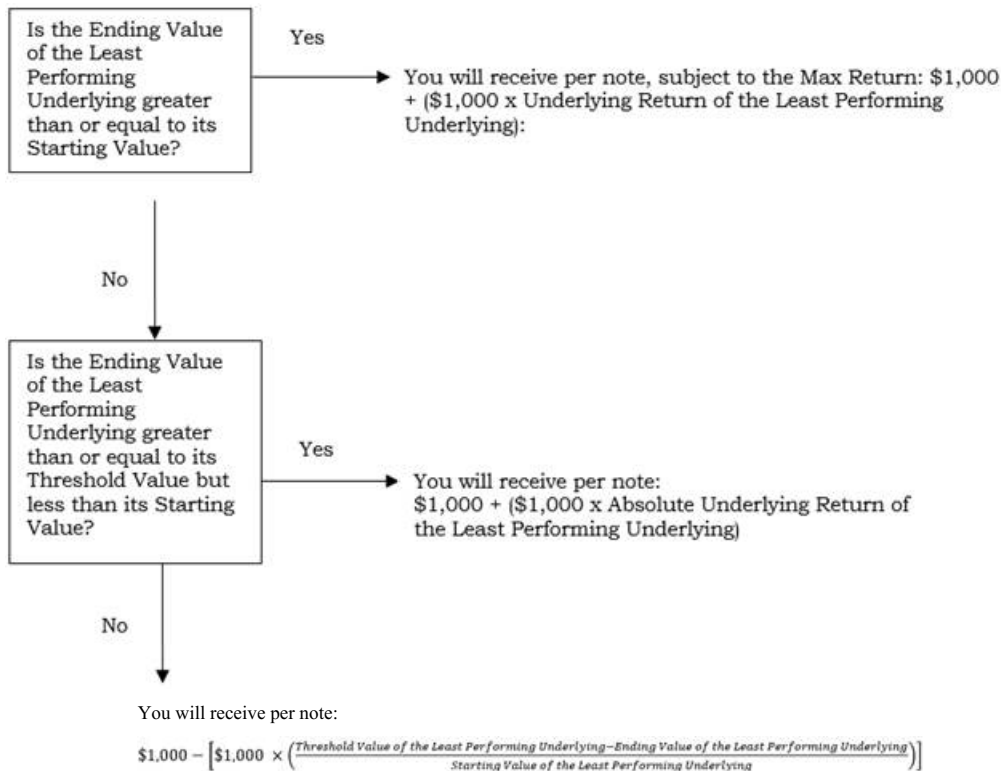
Is the Ending Value of the Least Performing Underlying greater than or equal to its Starting Value?

Yes

You will receive per note, subject to the Max Return: \$1,000 + (\$1,000 x Underlying Return of the Least Performing Underlying):

No

Is the Ending Value of the Least Performing Underlying greater than or equal to its Threshold Value but less than its Starting Value?

Yes

You will receive per note: \$1,000 + (\$1,000 x Absolute Underlying Return of the Least Performing Underlying)

No

You will receive per note:

$\$1{,}000 - \left[\$1{,}000 \times \left(\frac{\text{Threshold Value of the Least Performing Underlying} - \text{Ending Value of the Least Performing Underlying}}{\text{Starting Value of the Least Performing Underlying}}\right)\right]$